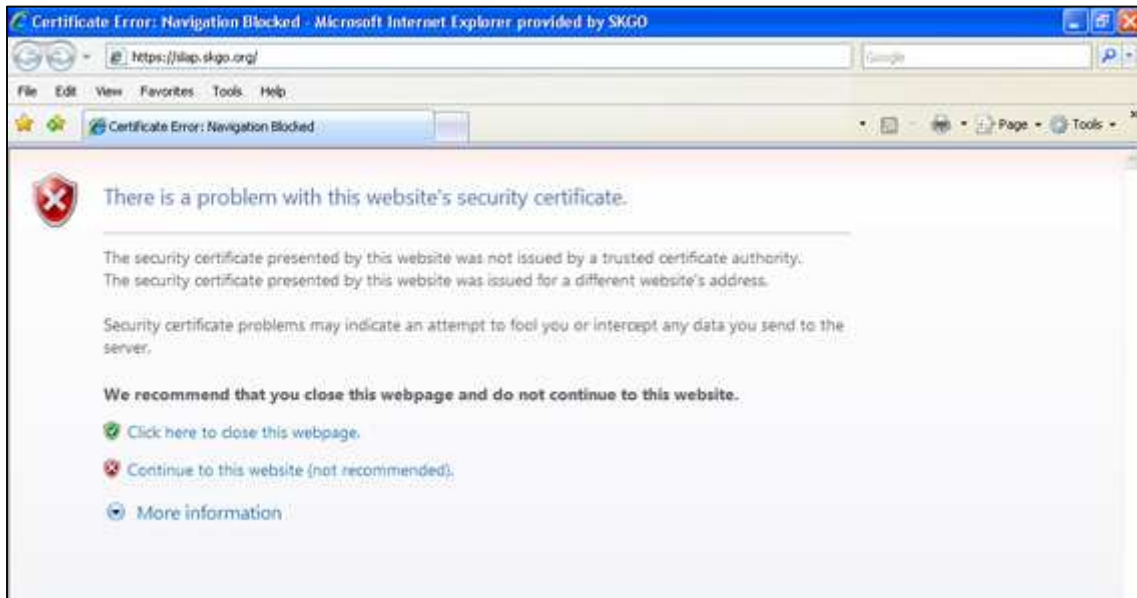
Certificate Error: Navigation Blocked - Microsoft Internet Explorer provided by SKGO

https://slap.skgo.org/

Google

File Edit View Favorites Tools Help

Certificate Error: Navigation Blocked

Page Tools

There is a problem with this website's security certificate.

The security certificate presented by this website was not issued by a trusted certificate authority.
The security certificate presented by this website was issued for a different website's address.

Security certificate problems may indicate an attempt to fool you or intercept any data you send to the server.

We recommend that you close this webpage and do not continue to this website.

Click here to close this webpage.

Continue to this website (not recommended).

More information